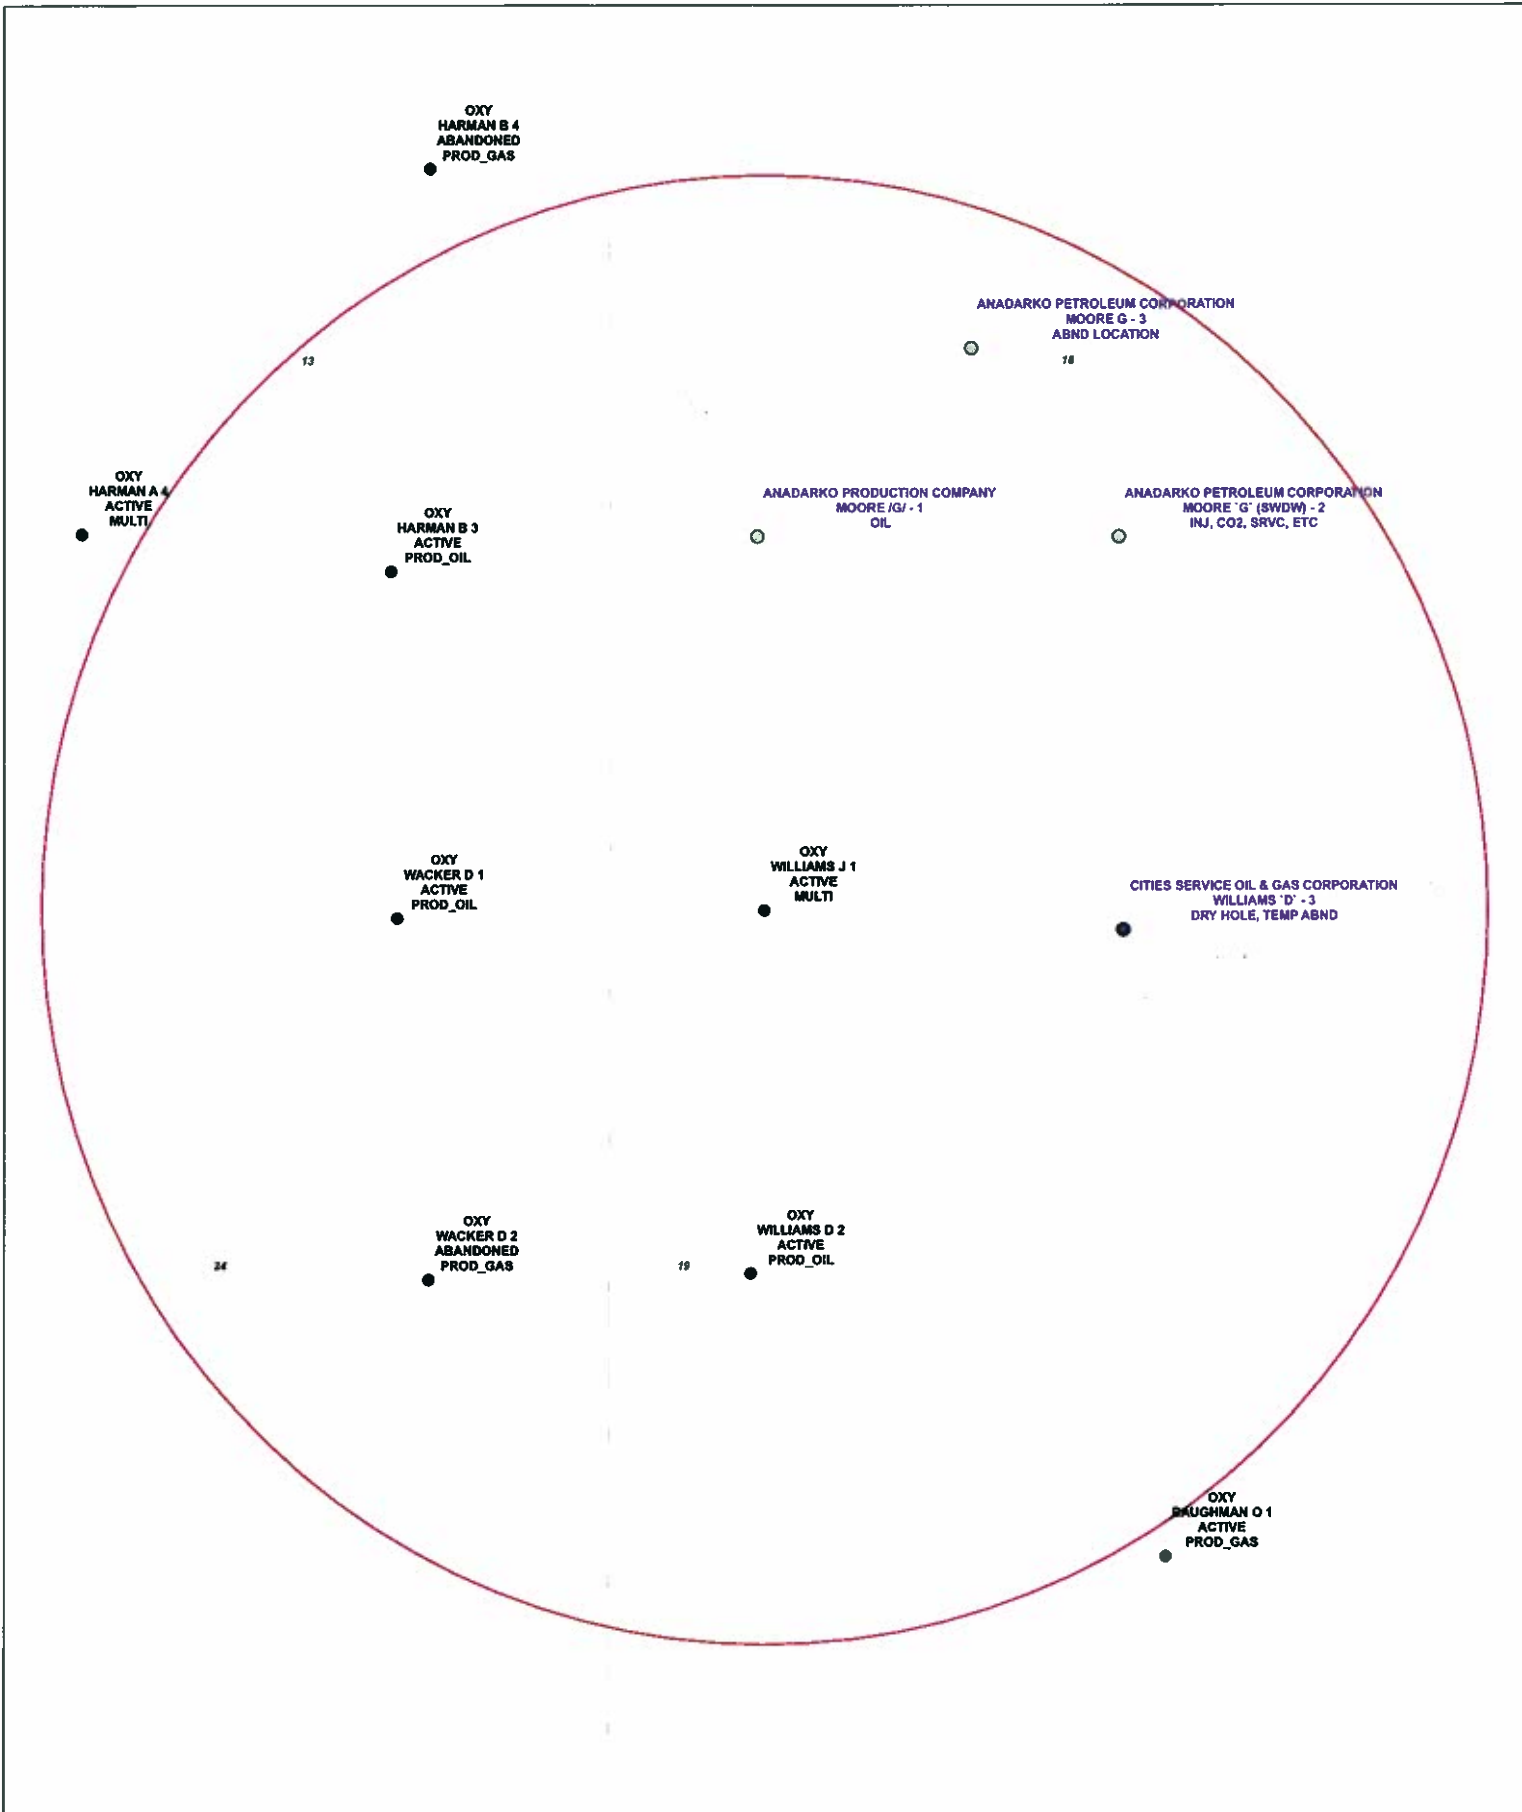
OXY
HARMAN B 4
ABANDONED
PROD_GAS

ANADARKO PETROLEUM CORPORATION
MOORE G - 3
ABND LOCATION

13

18

OXY
HARMAN A 4
ACTIVE
MULTI

OXY
HARMAN B 3
ACTIVE
PROD_OIL

ANADARKO PRODUCTION COMPANY
MOORE /G/ - 1
OIL

ANADARKO PETROLEUM CORPORATION
MOORE `G` (SWDW) - 2
INJ, CO2, SRVC, ETC

OXY
WACKER D 1
ACTIVE
PROD_OIL

OXY
WILLIAMS J 1
ACTIVE
MULTI

CITIES SERVICE OIL & GAS CORPORATION
WILLIAMS `D` - 3
DRY HOLE, TEMP ABND

OXY
WACKER D 2
ABANDONED
PROD_GAS

24

19

OXY
WILLIAMS D 2
ACTIVE
PROD_OIL

OXY
BAUGHMAN O 1
ACTIVE
PROD_GAS